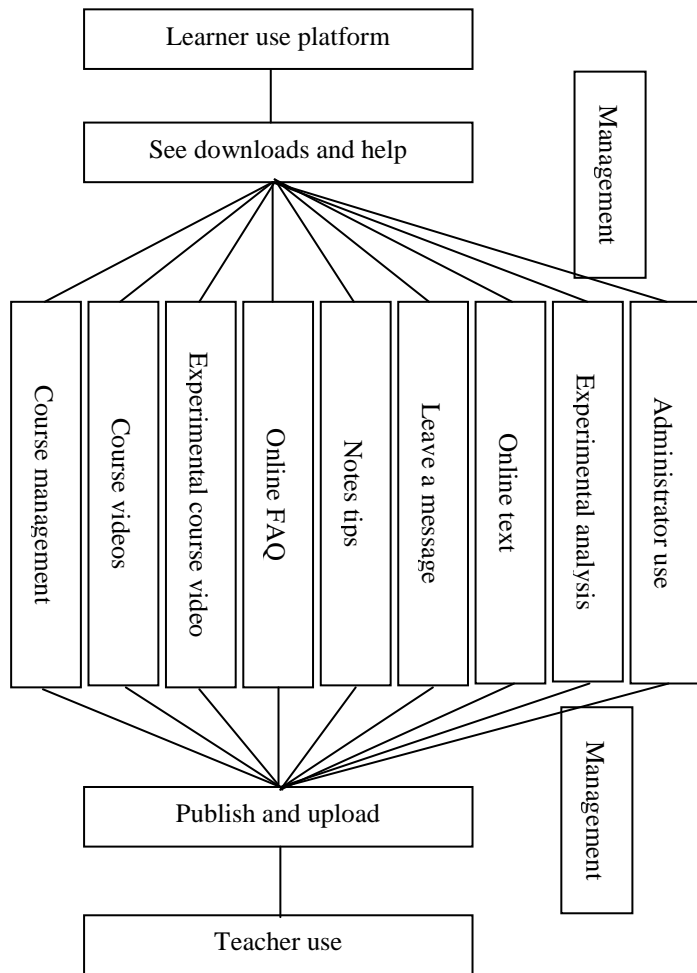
Learner use platform

See downloads and help

Management

Course management

Course videos

Experimental course video

Online FAQ

Notes tips

Leave a message

Online text

Experimental analysis

Administrator use

Management

Publish and upload

Teacher use